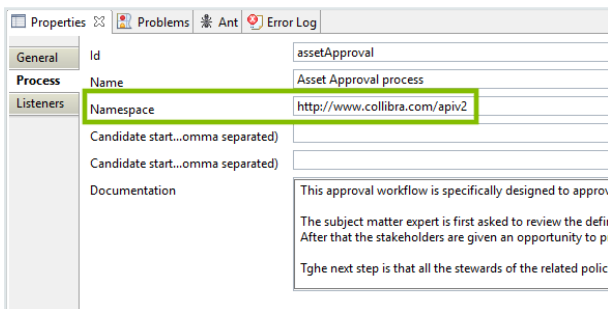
Properties ☒ Problems Ant Error Log

General
Process
Listeners

Id assetApproval
Name Asset Approval process
Namespace http://www.collibra.com/apiv2
Candidate start...omma separated)
Candidate start...omma separated)
Documentation

This approval workflow is specifically designed to approv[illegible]

The subject matter expert is first asked to review the defi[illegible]
After that the stakeholders are given an opportunity to p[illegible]

Tghe next step is that all the stewards of the related polic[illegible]